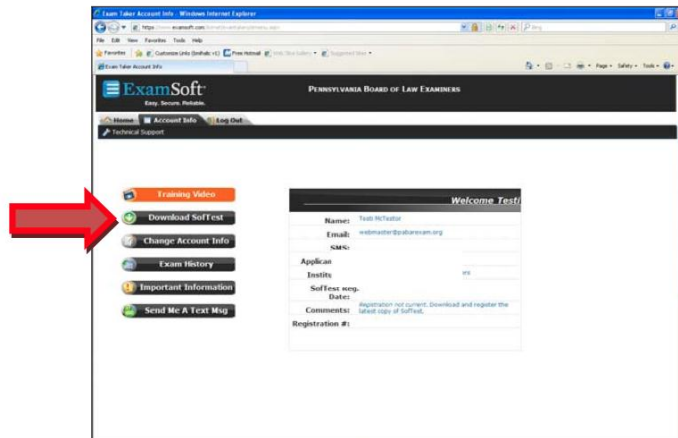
Exam Taker Account Info - Windows Internet Explorer

https://www.examsoft.com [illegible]

File Edit View Favorites Tools Help

Favorites | Customize Links (bethalc v1) | Free Hotmail | Web Slice Gallery | Suggested Sites

Exam Taker Account Info

Page | Safety | Tools

ExamSoft
Easy. Secure. Reliable.

Pennsylvania Board of Law Examiners

Home | Account Info | Log Out

Technical Support

Training Video
Download SofTest
Change Account Info
Exam History
Important Information
Send Me A Text Msg

Welcome Testi

| | |
|---|---|
| Name: | Testi McTestor |
| Email: | webmaster@pabarexam.org |
| SMS: | |
| Applican | |
| Instits | ini |
| SofTest Reg. Date: | |
| Comments: | Registration not current. Download and register the latest copy of SofTest. |
| Registration #: | |